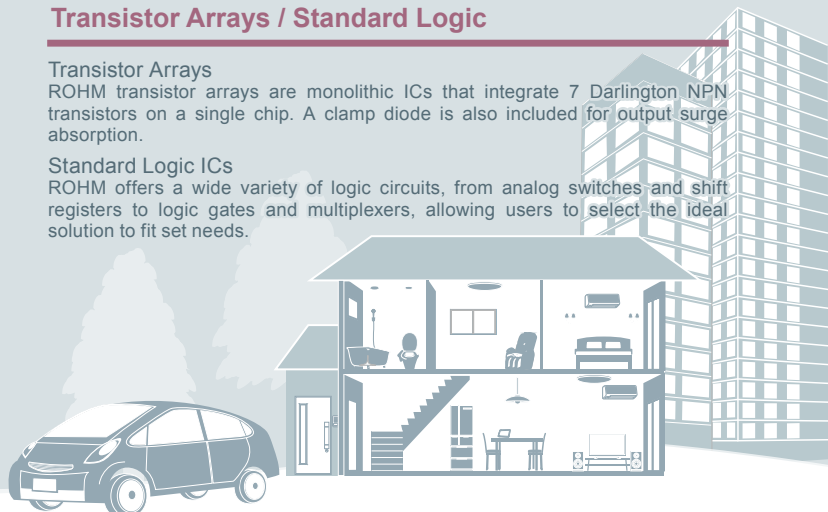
Transistor Arrays / Standard Logic

Transistor Arrays
ROHM transistor arrays are monolithic ICs that integrate 7 Darlington NPN transistors on a single chip. A clamp diode is also included for output surge absorption.

Standard Logic ICs
ROHM offers a wide variety of logic circuits, from analog switches and shift registers to logic gates and multiplexers, allowing users to select the ideal solution to fit set needs.